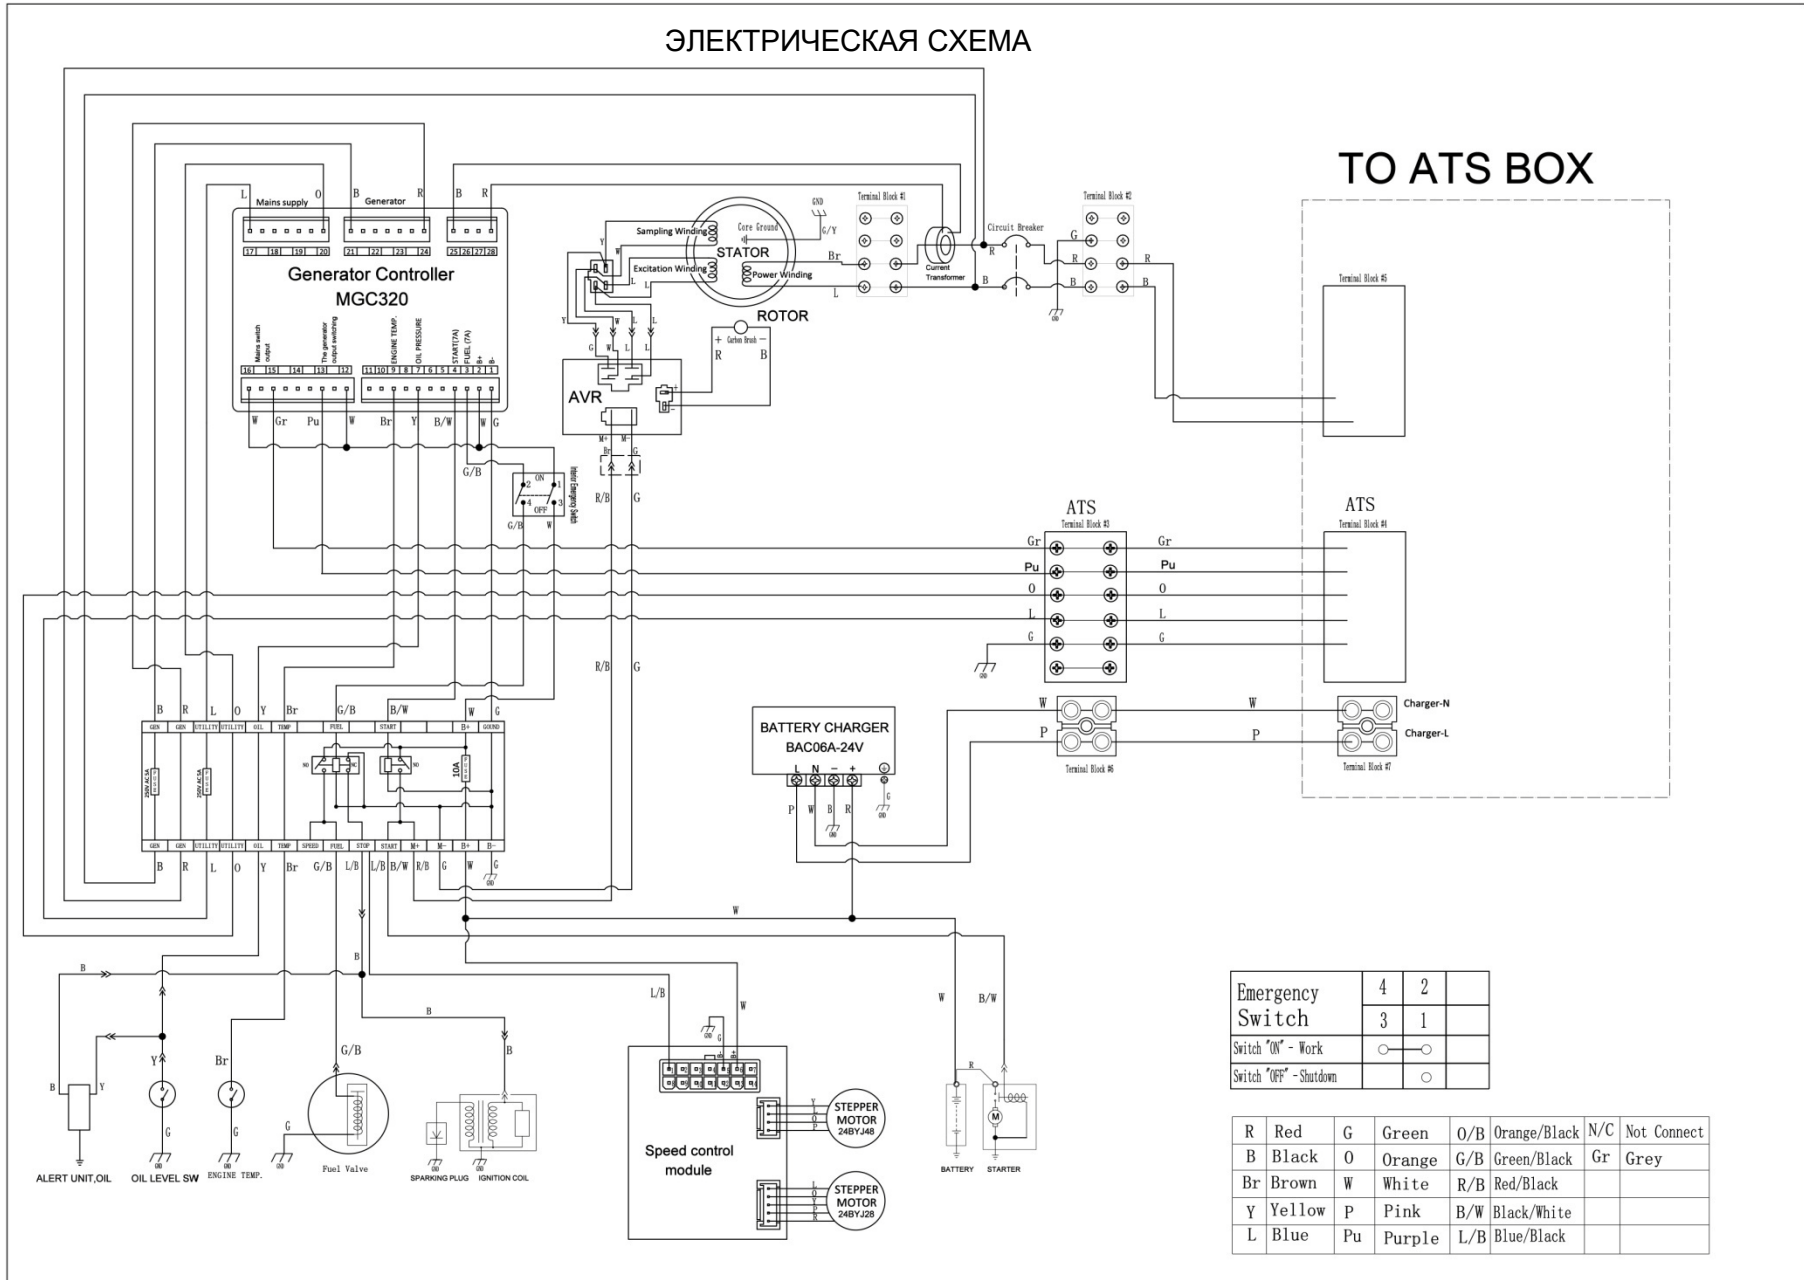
ЭЛЕКТРИЧЕСКАЯ СХЕМА

TO ATS BOX

L Mains supply O
B Generator R
B R

17 18 19 20 21 22 23 24 25 26 27 28

Generator Controller
MGC320

Mains switch output
The generator output switching
ENGINE TEMP.
OIL PRESSURE
START(7A)
FUEL (7A)
B+
B-

16 15 14 13 12 11 10 9 8 7 6 5 4 3 2 1

W Gr Pu W Br Y B/W W G

Sampling Winding
Core Ground
STATOR
Excitation Winding
Power Winding
ROTOR
GND
G/Y
Br
L
Y
W
L
Carbon Brush
R B
AVR
M+ M-
Br G

Terminal Block #1
Current Transformer
Circuit Breaker
Terminal Block #2
R
B
G
R
B
R
B
GND

Terminal Block #5

G/B
ON
OFF
2 1
4 3
Interior Emergency Switch
G/B W
R/B G

ATS
Terminal Block #3
Gr
Pu
0
L
G
Gr
Pu
0
L
G
GND

ATS
Terminal Block #4

W
P
Terminal Block #6
W
P
Charger-N
Charger-L
Terminal Block #7

BATTERY CHARGER
BAC06A-24V
L N − +
P W B R
GND
G
GND

R/B G

B R L O Y Br G/B B/W W
GEN GEN UTILITY UTILITY OIL TEMP FUEL START B+ GOUND
250V AC5A
250V AC5A
NO NC NO
10A
GEN GEN UTILITY UTILITY OIL TEMP SPEED FUEL STOP START M+ M− B+ B−
B R L O Y Br G/B L/B L/B B/W R/B G W
GND

W

B
B
Y
Br
G/B
B
B
L/B
W
GND
G
W
B/W
R

G G G G GND

ALERT UNIT,OIL
OIL LEVEL SW
ENGINE TEMP.
Fuel Valve
SPARKING PLUG
IGNITION COIL

Speed control module
STEPPER MOTOR 24BYJ48
STEPPER MOTOR 24BYJ28

BATTERY
STARTER

| Emergency Switch | 4 | 2 |  |
|---|---|---|---|
|  | 3 | 1 |  |
| Switch "ON" - Work | ○—○ | | |
| Switch "OFF" - Shutdown | | ○ | |

| R | Red | G | Green | O/B | Orange/Black | N/C | Not Connect |
|---|---|---|---|---|---|---|---|
| B | Black | O | Orange | G/B | Green/Black | Gr | Grey |
| Br | Brown | W | White | R/B | Red/Black | | |
| Y | Yellow | P | Pink | B/W | Black/White | | |
| L | Blue | Pu | Purple | L/B | Blue/Black | | |